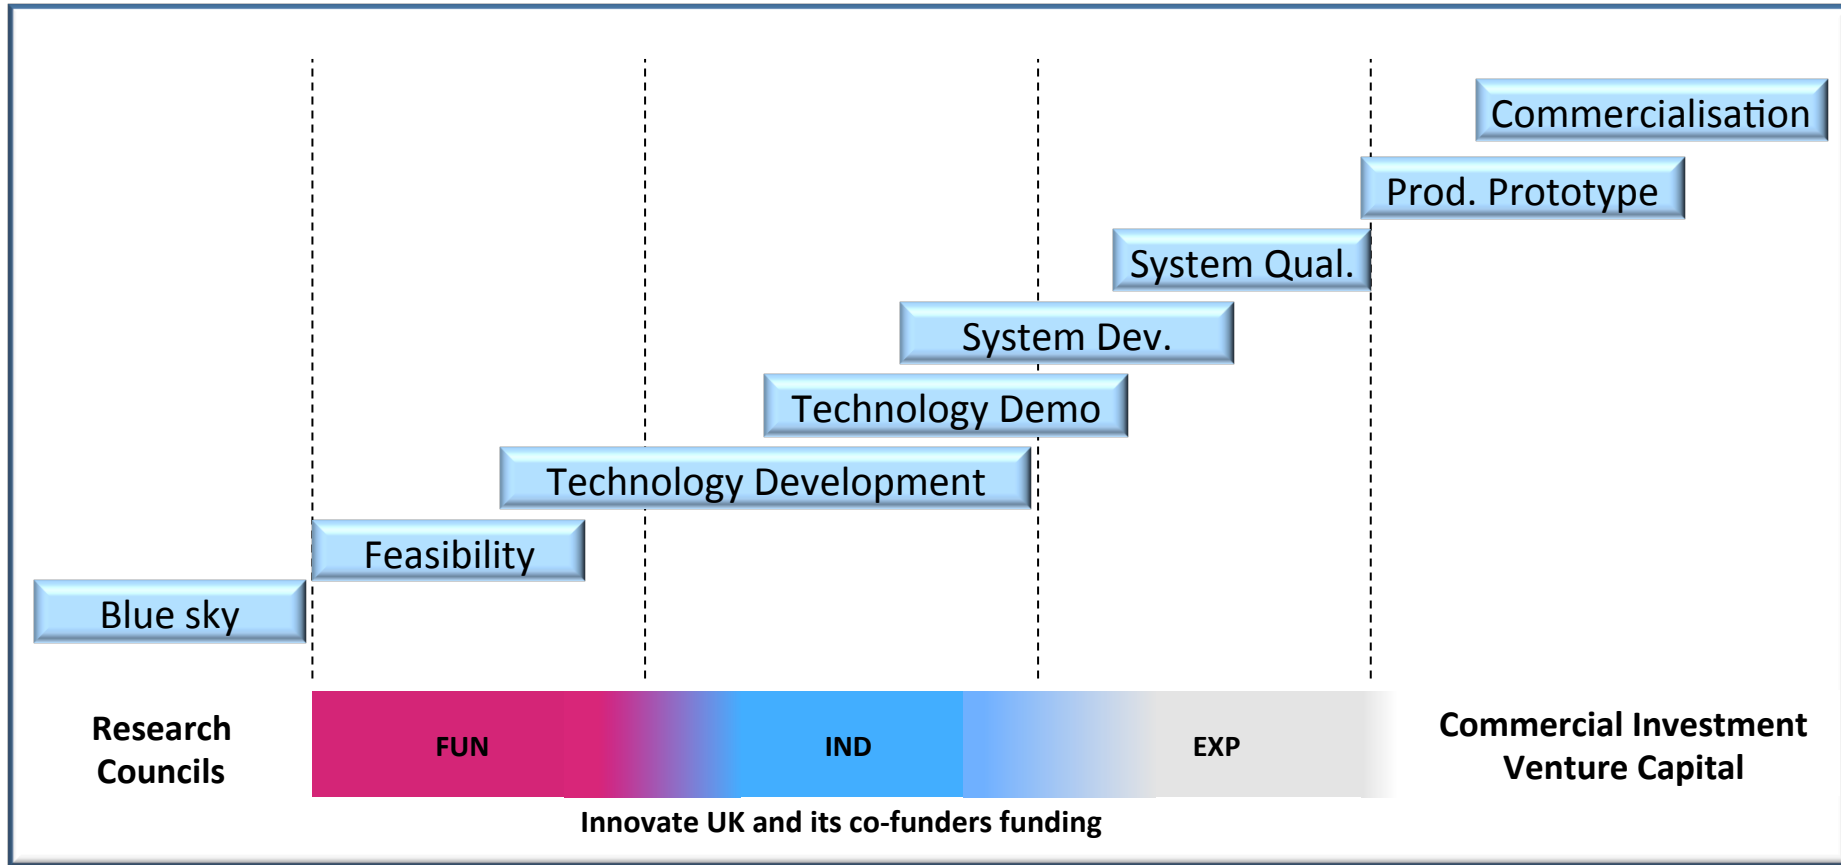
Commercialisation

Prod. Prototype

System Qual.

System Dev.

Technology Demo

Technology Development

Feasibility

Blue sky

Research Councils

FUN

IND

EXP

Commercial Investment Venture Capital

Innovate UK and its co-funders funding